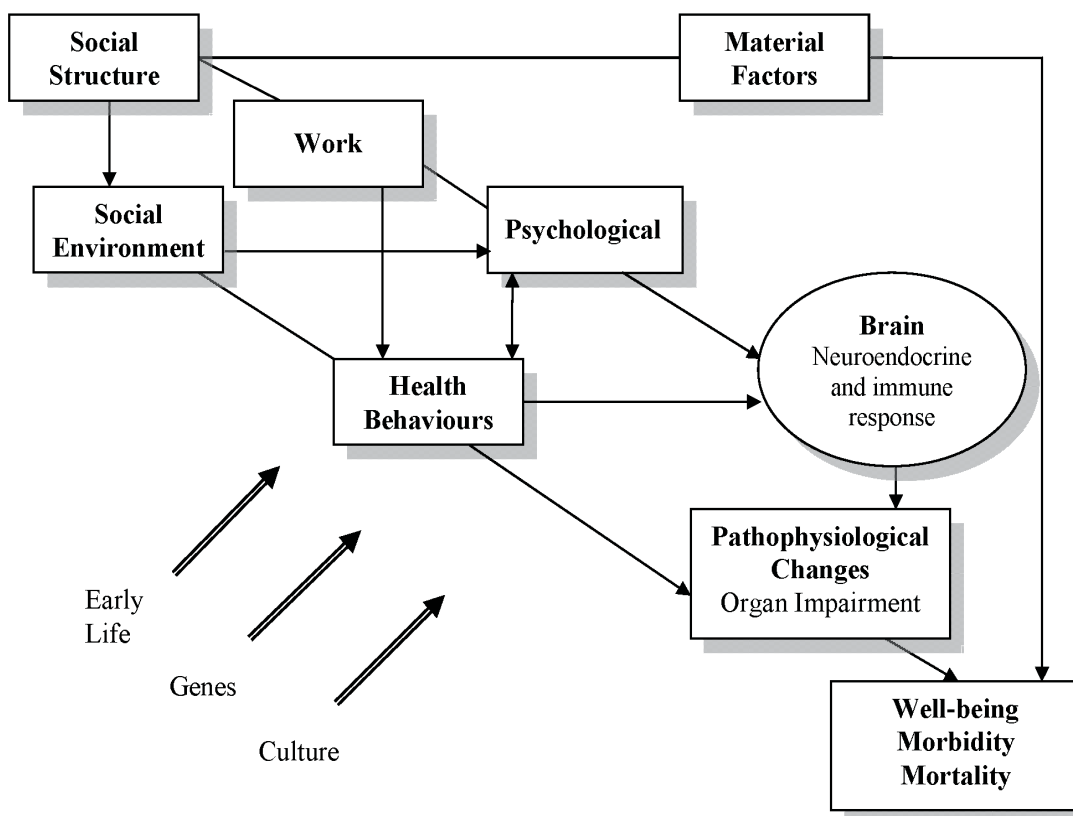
Social Structure

Material Factors

Work

Social Environment

Psychological

Brain
Neuroendocrine and immune response

Health Behaviours

Pathophysiological Changes
Organ Impairment

Early Life

Genes

Culture

Well-being
Morbidity
Mortality